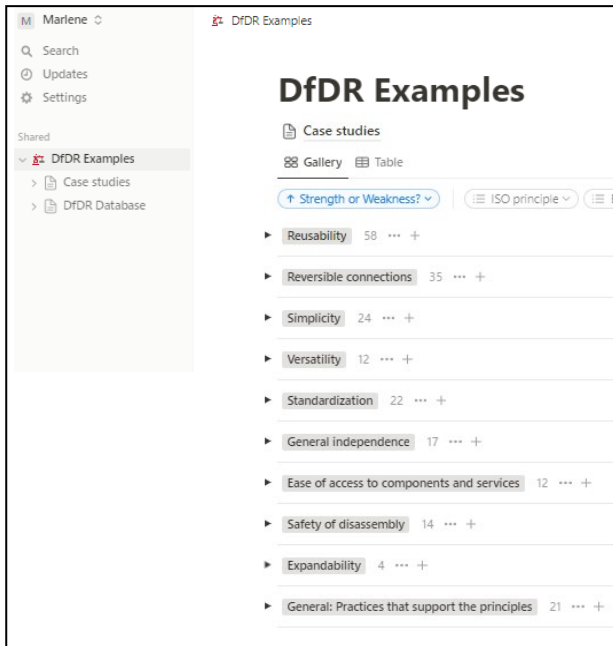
M Marlene

Search
Updates
Settings

Shared
DfDR Examples
Case studies
DfDR Database

DfDR Examples

DfDR Examples

Case studies

Gallery Table

↑ Strength or Weakness? ISO principle

Reusability 58 ··· +

Reversible connections 35 ··· +

Simplicity 24 ··· +

Versatility 12 ··· +

Standardization 22 ··· +

General independence 17 ··· +

Ease of access to components and services 12 ··· +

Safety of disassembly 14 ··· +

Expandability 4 ··· +

General: Practices that support the principles 21 ··· +